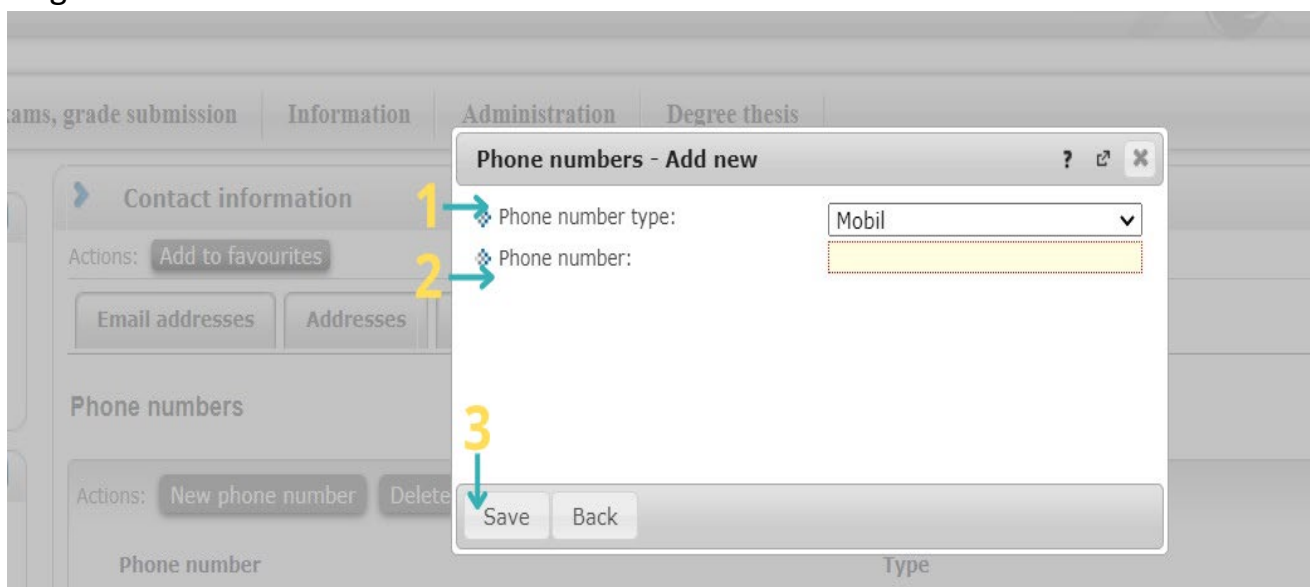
ams, grade submission | Information | Administration | Degree thesis

Contact information

Actions: Add to favourites

Email addresses | Addresses

Phone numbers

Actions: New phone number | Delete

Phone number

Type

Phone numbers - Add new

? ✕

1 Phone number type: Mobil

2 Phone number:

3

Save | Back